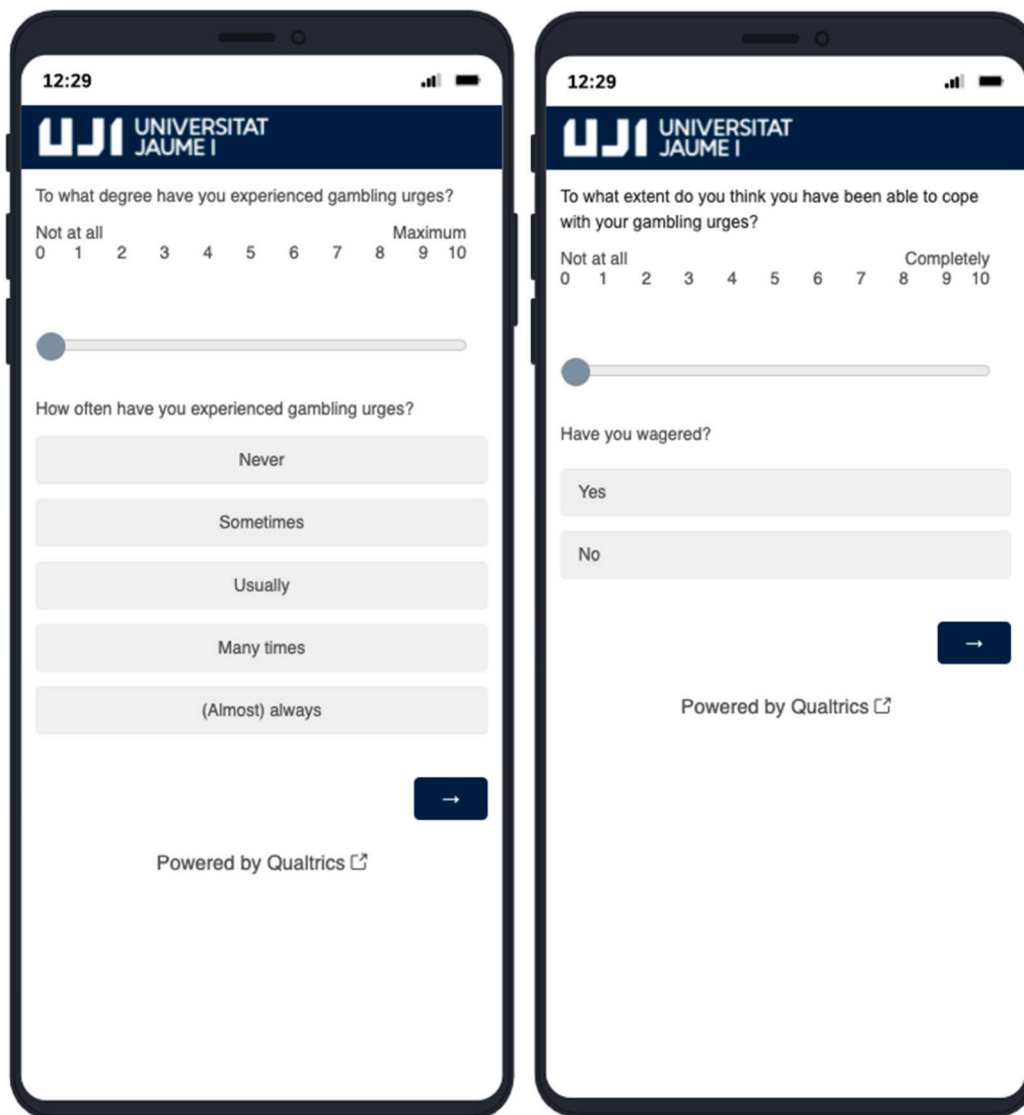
12:29

UJI UNIVERSITAT JAUME I

To what degree have you experienced gambling urges?

Not at all Maximum
0 1 2 3 4 5 6 7 8 9 10

How often have you experienced gambling urges?

Never

Sometimes

Usually

Many times

(Almost) always

→

Powered by Qualtrics

12:29

UJI UNIVERSITAT JAUME I

To what extent do you think you have been able to cope with your gambling urges?

Not at all Completely
0 1 2 3 4 5 6 7 8 9 10

Have you wagered?

Yes

No

→

Powered by Qualtrics